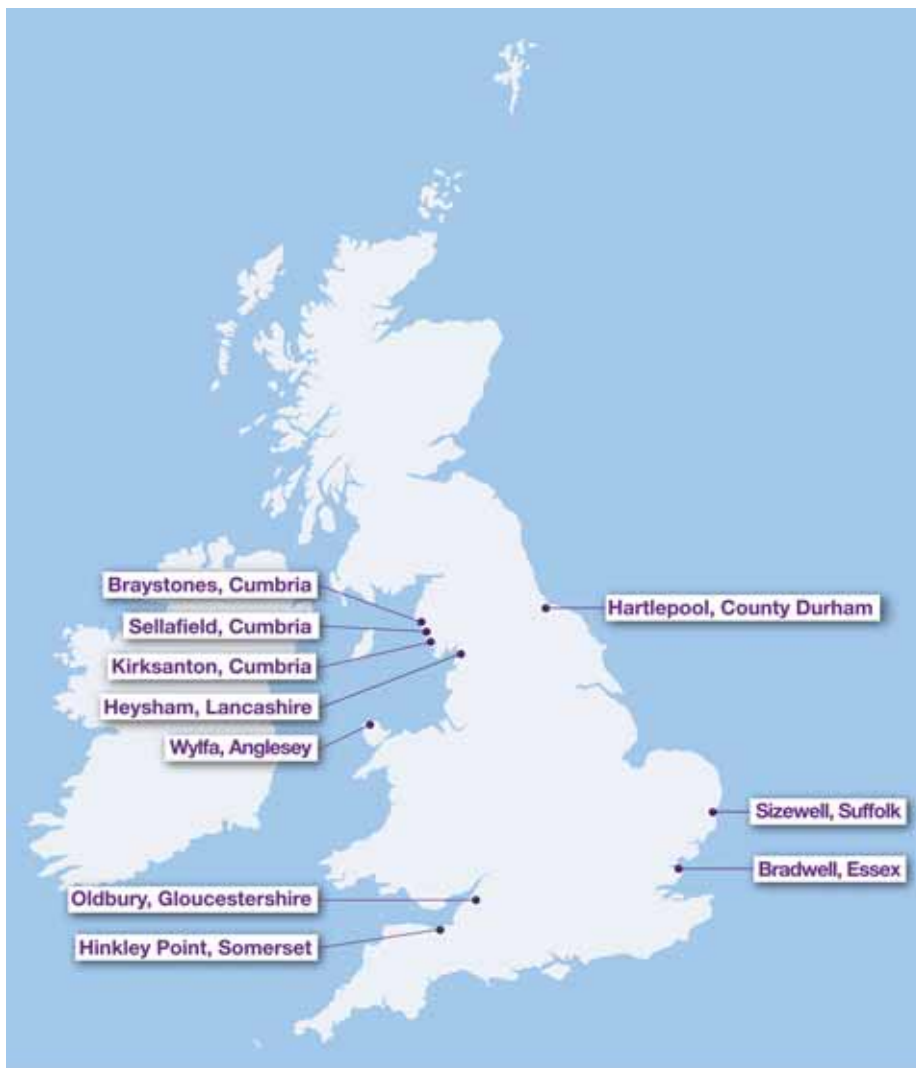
Braystones, Cumbria

Sellafield, Cumbria

Kirksanton, Cumbria

Heysham, Lancashire

Wylfa, Anglesey

Hartlepool, County Durham

Sizewell, Suffolk

Bradwell, Essex

Oldbury, Gloucestershire

Hinkley Point, Somerset